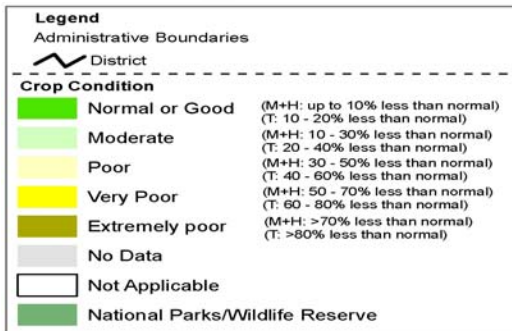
Legend
Administrative Boundaries
District

Crop Condition

Normal or Good (M+H: up to 10% less than normal) (T: 10 - 20% less than normal)

Moderate (M+H: 10 - 30% less than normal) (T: 20 - 40% less than normal)

Poor (M+H: 30 - 50% less than normal) (T: 40 - 60% less than normal)

Very Poor (M+H: 50 - 70% less than normal) (T: 60 - 80% less than normal)

Extremely poor (M+H: >70% less than normal) (T: >80% less than normal)

No Data

Not Applicable

National Parks/Wildlife Reserve